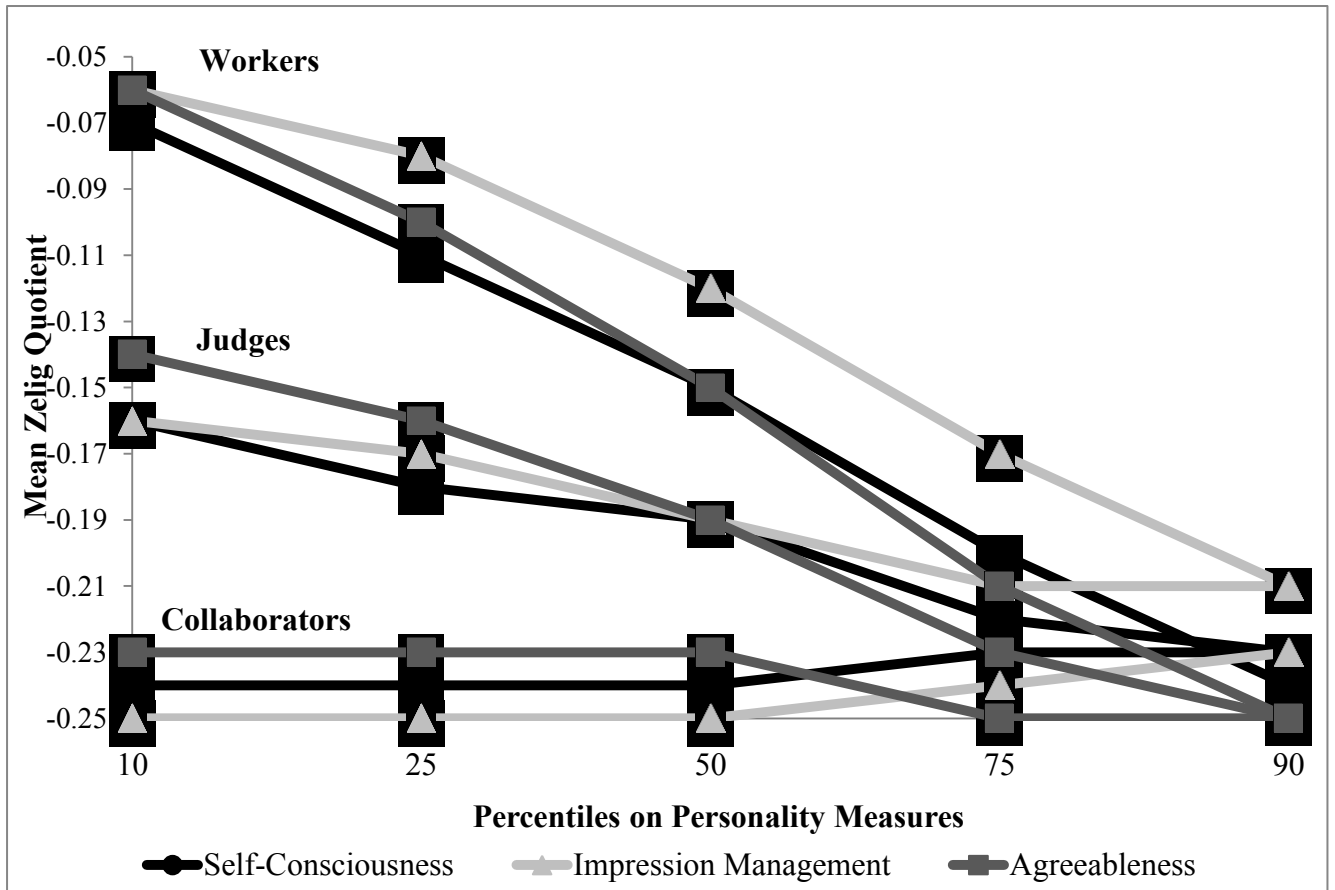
Workers
Judges
Collaborators

Mean Zelig Quotient

-0.05
-0.07
-0.09
-0.11
-0.13
-0.15
-0.17
-0.19
-0.21
-0.23
-0.25

10
25
50
75
90

Percentiles on Personality Measures

Self-Consciousness
Impression Management
Agreeableness